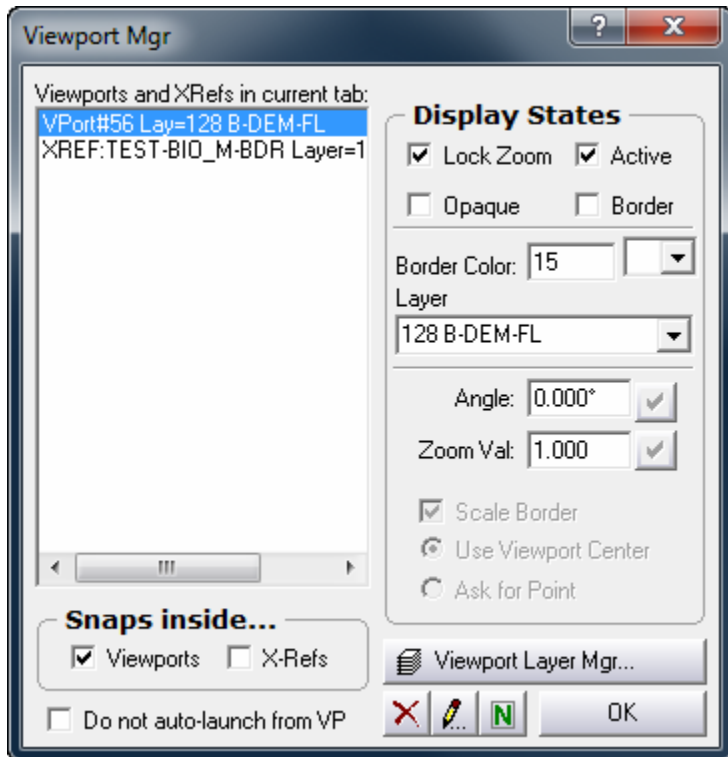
Viewport Mgr

?

X

Viewports and XRefs in current tab:

VPort#56 Lay=128 B-DEM-FL

XREF:TEST-BIO_M-BDR Layer=1

Display States

☑ Lock Zoom ☑ Active

☐ Opaque ☐ Border

Border Color: 15

Layer

128 B-DEM-FL

Angle: 0.000°

Zoom Val: 1.000

☑ Scale Border

Use Viewport Center

Ask for Point

Snaps inside...

☑ Viewports ☐ X-Refs

☐ Do not auto-launch from VP

Viewport Layer Mgr...

N

OK